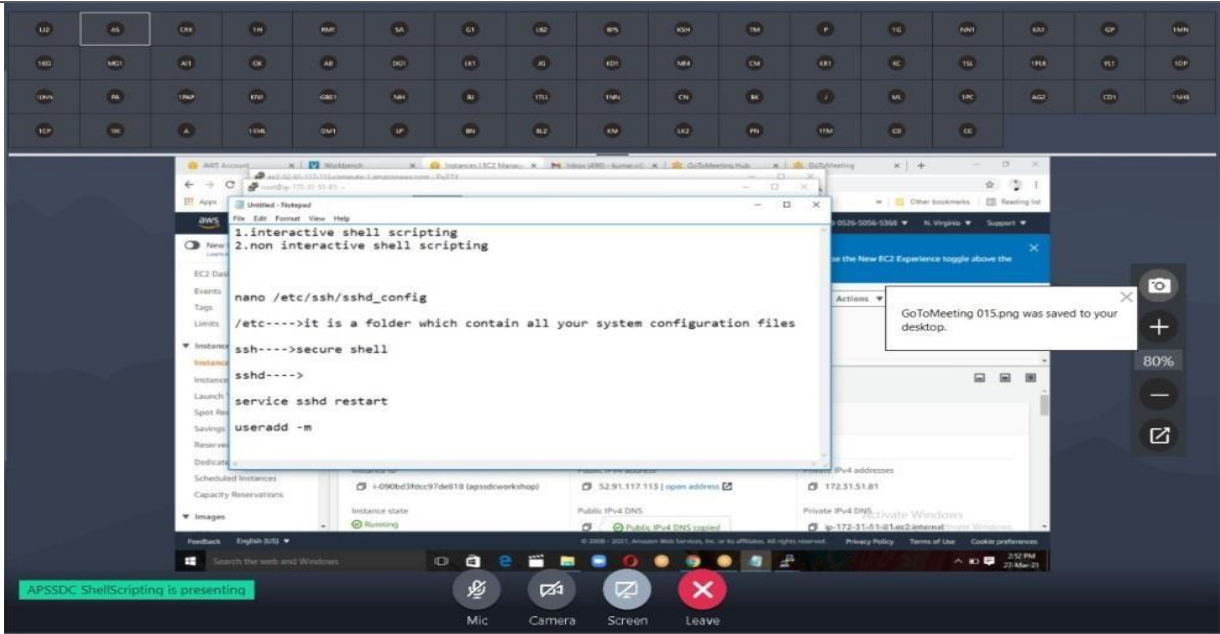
Untitled - Notepad
File Edit Format View Help

1.interactive shell scripting
2.non interactive shell scripting

nano /etc/ssh/sshd_config

/etc---->it is a folder which contain all your system configuration files

ssh---->secure shell

sshd---->

service sshd restart

useradd -m

GoToMeeting 015.png was saved to your desktop.

80%

Instances | EC2 Manag

AWS Account

Workbench

Inbox

GoToMeeting Hub

GoToMeeting

Apps

Other bookmarks

Reading list

N. Virginia

Support

New EC2 Experience toggle above the

Actions

EC2 Dashboard

Events

Tags

Limits

Instances

Scheduled Instances

Capacity Reservations

Images

i-090bd3fdcc97de818 (apssdcworkshop)

52.91.117.113 | open address

172.31.51.81

Instance state

Running

Public IPv4 DNS

Public IPv4 DNS copied

Private IPv4 DNS

ip-172-31-51-81.ec2.internal

Private IPv4 addresses

Feedback English (US)

Privacy Policy Terms of Use Cookie preferences

Activate Windows

Search the web and Windows

2:52 PM

APSSDC ShellScripting is presenting

Mic

Camera

Screen

Leave